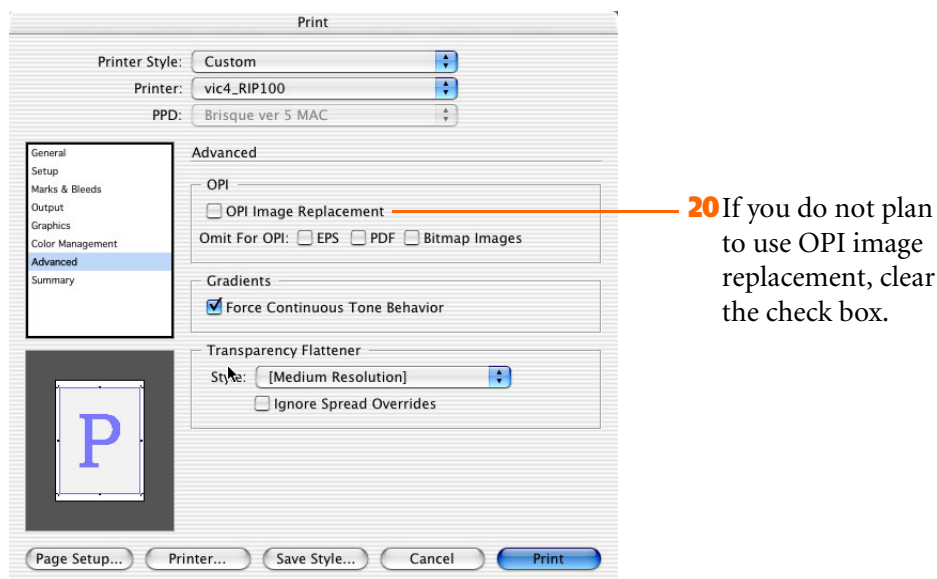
Print

Printer Style: Custom

Printer: vic4_RIP100

PPD: Brisque ver 5 MAC

General
Setup
Marks & Bleeds
Output
Graphics
Color Management
Advanced
Summary

Advanced

OPI

OPI Image Replacement

Omit For OPI: EPS PDF Bitmap Images

Gradients

Force Continuous Tone Behavior

Transparency Flattener

Style: [Medium Resolution]

Ignore Spread Overrides

P

Page Setup... Printer... Save Style... Cancel Print

20 If you do not plan to use OPI image replacement, clear the check box.